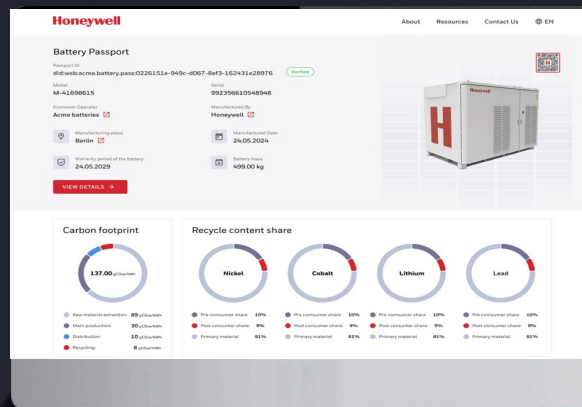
Honeywell

About Resources Contact Us EN

Battery Passport

Passport ID
did:web:acme.battery.pass:0226151e-949c-d067-8ef3-162431a28976

Verified

Model
M-41698615

Serial
992356610548948

Economic Operator
Acme batteries

Manufactured By
Honeywell

Manufacturing place
Berlin

Manufactured Date
24.05.2024

Warranty period of the battery
24.05.2029

Battery mass
499.00 kg

VIEW DETAILS →

Carbon footprint

137.00 gCO2e/kWh

Raw material extraction 89 gCO2e/kWh
Main production 30 gCO2e/kWh
Distribution 10 gCO2e/kWh
Recycling 8 gCO2e/kWh

Recycle content share

Nickel

Pre consumer share 10%
Post consumer share 9%
Primary material 81%

Cobalt

Pre consumer share 10%
Post consumer share 9%
Primary material 81%

Lithium

Pre consumer share 10%
Post consumer share 9%
Primary material 81%

Lead

Pre consumer share 10%
Post consumer share 9%
Primary material 81%